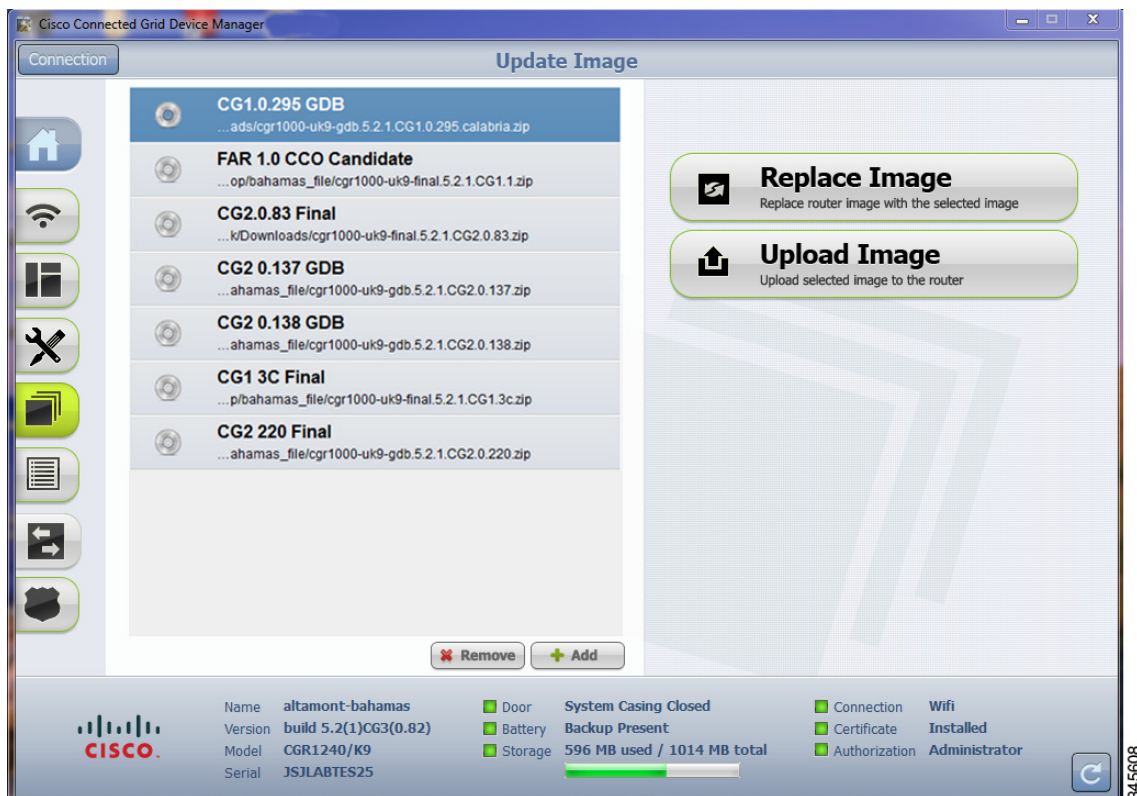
Cisco Connected Grid Device Manager

Connection

Update Image

CG1.0.295 GDB
...ads/cgr1000-uk9-gdb.5.2.1.CG1.0.295.calabria.zip

FAR 1.0 CCO Candidate
...op/bahamas_file/cgr1000-uk9-final.5.2.1.CG1.1.zip

CG2.0.83 Final
...k/Downloads/cgr1000-uk9-final.5.2.1.CG2.0.83.zip

CG2 0.137 GDB
...ahamas_file/cgr1000-uk9-gdb.5.2.1.CG2.0.137.zip

CG2 0.138 GDB
...ahamas_file/cgr1000-uk9-gdb.5.2.1.CG2.0.138.zip

CG1 3C Final
...p/bahamas_file/cgr1000-uk9-final.5.2.1.CG1.3c.zip

CG2 220 Final
...ahamas_file/cgr1000-uk9-gdb.5.2.1.CG2.0.220.zip

Remove
Add

Replace Image
Replace router image with the selected image

Upload Image
Upload selected image to the router

CISCO

| Name | altamont-bahamas | Door | System Casing Closed | Connection | Wifi |
|---|---|---|---|---|---|
| Version | build 5.2(1)CG3(0.82) | Battery | Backup Present | Certificate | Installed |
| Model | CGR1240/K9 | Storage | 596 MB used / 1014 MB total | Authorization | Administrator |
| Serial | JSJLABTES25 | | | | |

345608